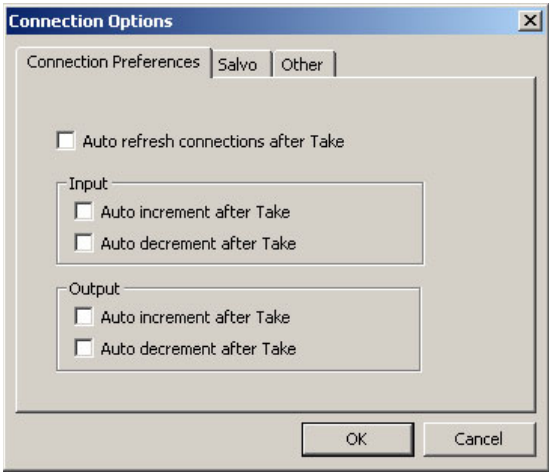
Connection Options

Connection Preferences | Salvo | Other

Auto refresh connections after Take

Input
Auto increment after Take
Auto decrement after Take

Output
Auto increment after Take
Auto decrement after Take

OK
Cancel